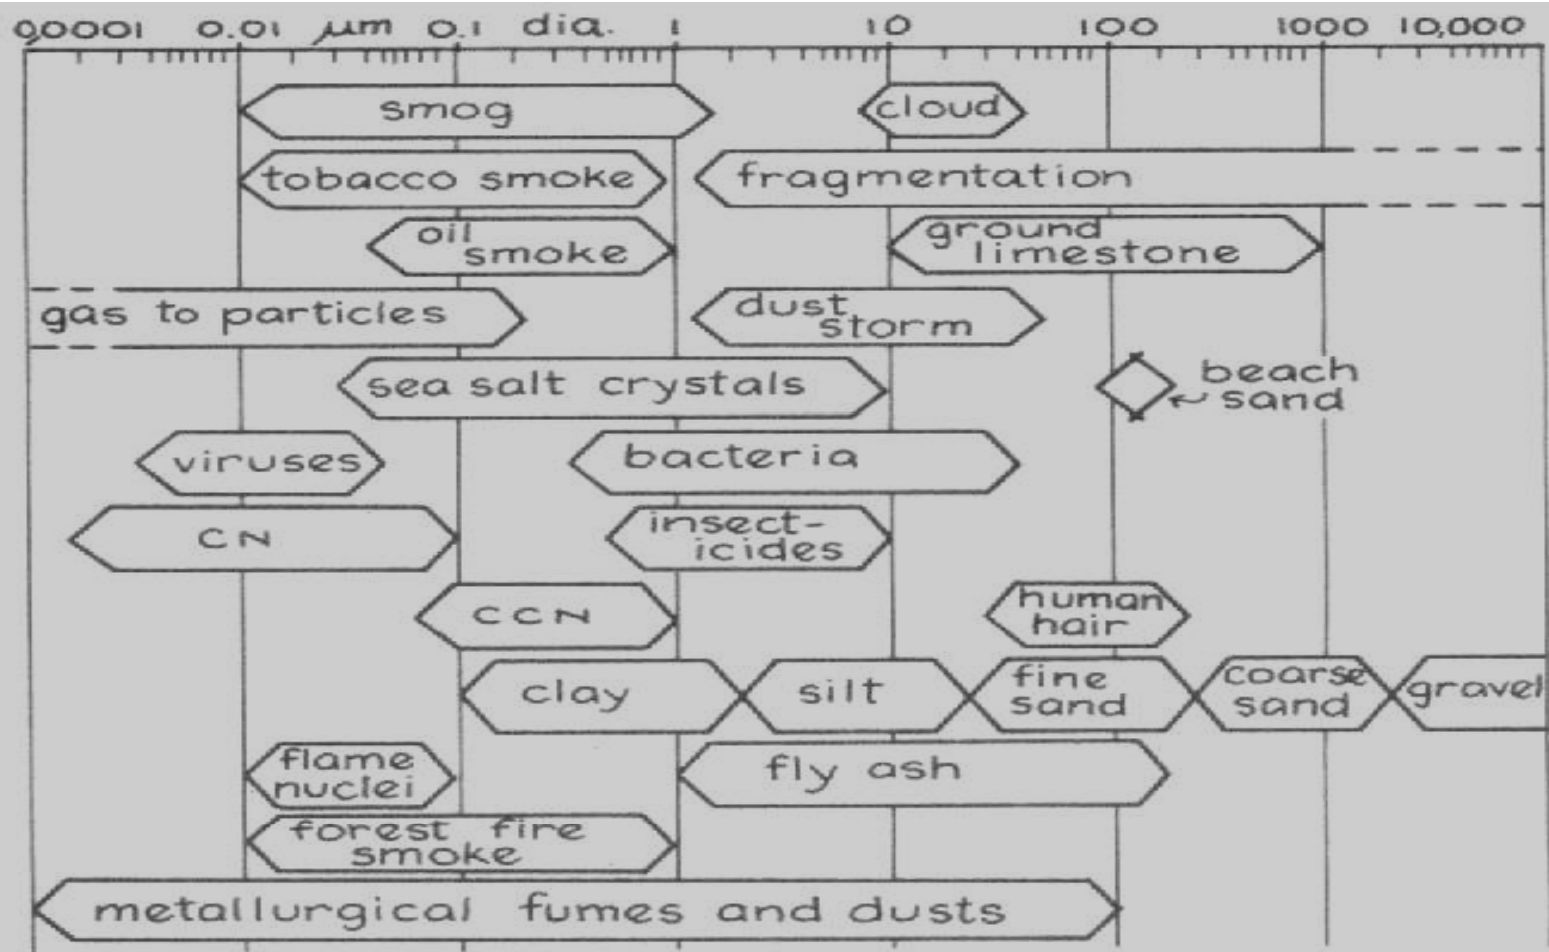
0.0001 0.01 μm 0.1 dia. 1 10 100 1000 10,000

smog
cloud
tobacco smoke
fragmentation
oil smoke
ground limestone
gas to particles
dust storm
sea salt crystals
beach sand
viruses
bacteria
CN
insecticides
CCN
human hair
clay
silt
fine sand
coarse sand
gravel
flame nuclei
fly ash
forest fire smoke
metallurgical fumes and dusts